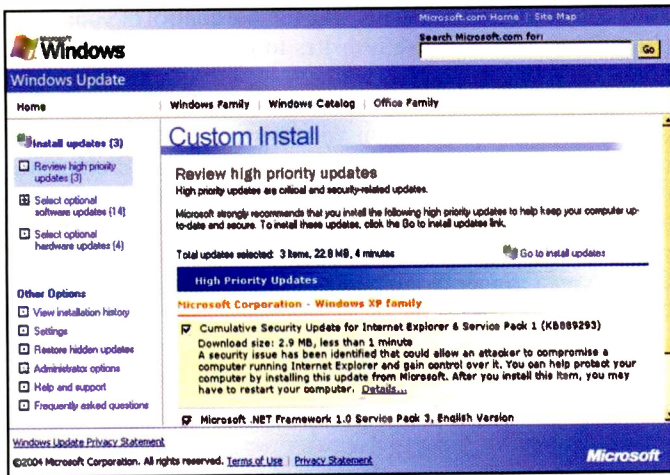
Microsoft.com Home | Site Map

Microsoft Windows

Search Microsoft.com for:

Go

Windows Update

Home

Windows Family | Windows Catalog | Office Family

Install updates (3)

Review high priority updates (3)

Select optional software updates (14)

Select optional hardware updates (4)

Other Options

View installation history

Settings

Restore hidden updates

Administrator options

Help and support

Frequently asked questions

Custom Install

Review high priority updates

High priority updates are critical and security-related updates.

Microsoft strongly recommends that you install the following high priority updates to help keep your computer up-to-date and secure. To install these updates, click the Go to install updates link.

Total updates selected: 3 items, 22.8 MB, 4 minutes

Go to install updates

High Priority Updates

Microsoft Corporation - Windows XP family

Cumulative Security Update for Internet Explorer 6 Service Pack 1 (KB889293)

Download size: 2.9 MB, less than 1 minute

A security issue has been identified that could allow an attacker to compromise a computer running Internet Explorer and gain control over it. You can help protect your computer by installing this update from Microsoft. After you install this item, you may have to restart your computer. Details...

Microsoft .NET Framework 1.0 Service Pack 3, English Version

Windows Update Privacy Statement

©2004 Microsoft Corporation. All rights reserved. Terms of Use | Privacy Statement

Microsoft